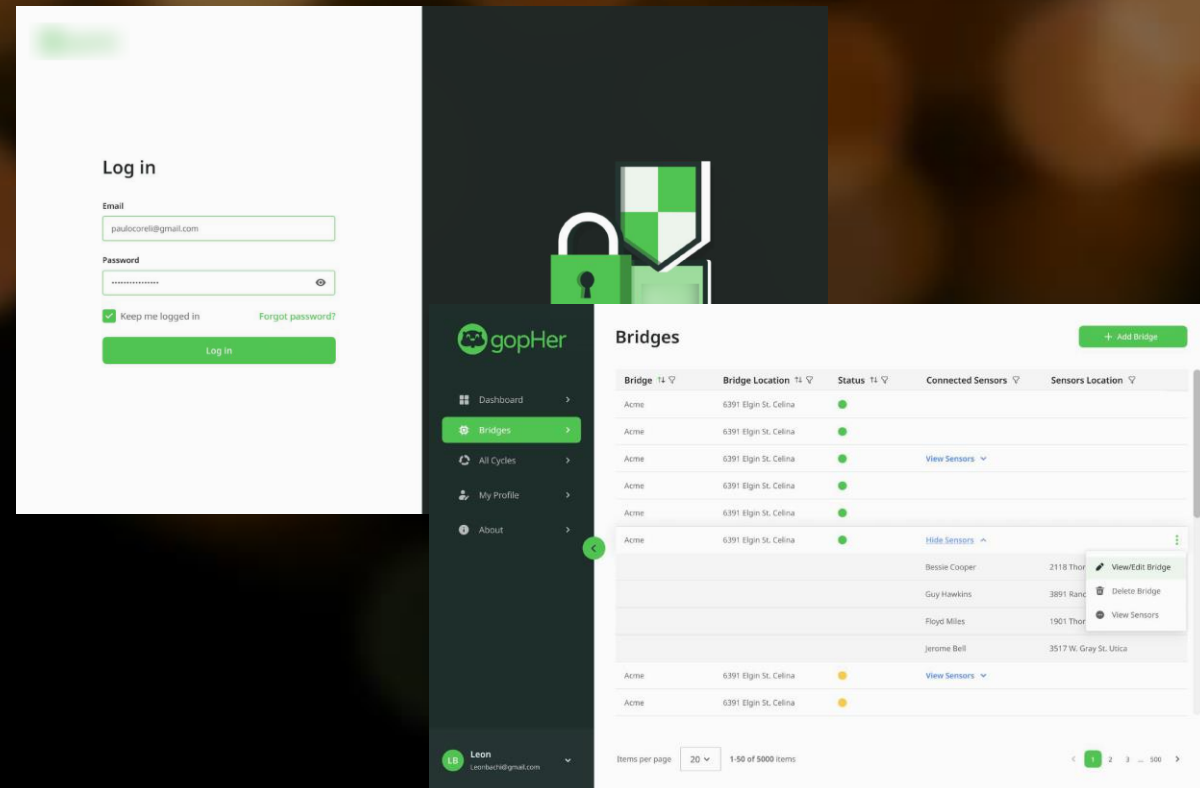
Log in

Email

paulocoreli@gmail.com

Password

••••••••••••••••

Keep me logged in

Forgot password?

Log in

gopHer

Dashboard

Bridges

All Cycles

My Profile

About

LB Leon Leonbachi@gmail.com

Bridges

+ Add Bridge

| Bridge | Bridge Location | Status | Connected Sensors | Sensors Location |
|---|---|---|---|---|
| Acme | 6391 Elgin St. Celina | | | |
| Acme | 6391 Elgin St. Celina | | | |
| Acme | 6391 Elgin St. Celina | | View Sensors | |
| Acme | 6391 Elgin St. Celina | | | |
| Acme | 6391 Elgin St. Celina | | | |
| Acme | 6391 Elgin St. Celina | | Hide Sensors | |
| | | | Bessie Cooper | 2118 Thor |
| | | | Guy Hawkins | 3891 Ranc |
| | | | Floyd Miles | 1901 Thor |
| | | | Jerome Bell | 3517 W. Gray St. Utica |
| Acme | 6391 Elgin St. Celina | | View Sensors | |
| Acme | 6391 Elgin St. Celina | | | |

View/Edit Bridge

Delete Bridge

View Sensors

Items per page 20 1-50 of 5000 items

1 2 3 ... 500